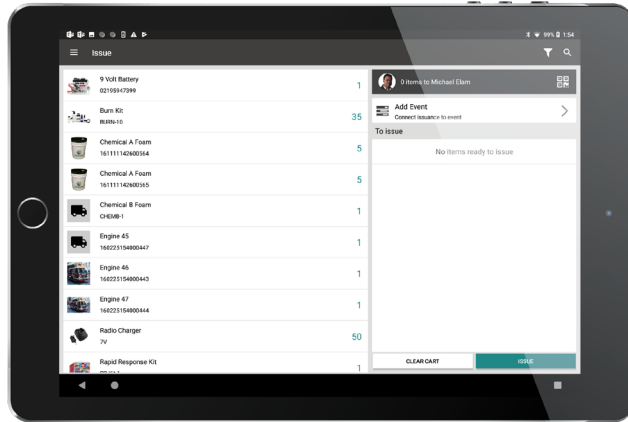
99% 1:54

Issue

9 Volt Battery
02195947399
1

Burn Kit
BURN-10
35

Chemical A Foam
161111142600364
5

Chemical A Foam
161111142600365
5

Chemical B Foam
CHEMB-1
1

Engine 45
160225154800447
1

Engine 46
160225154800443
1

Engine 47
160225154800444
1

Radio Charger
7V
50

Rapid Response Kit
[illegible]
1

0 items to Michael Elam

Add Event
Connect issuance to event

To issue

No items ready to issue

CLEAR CART

ISSUE